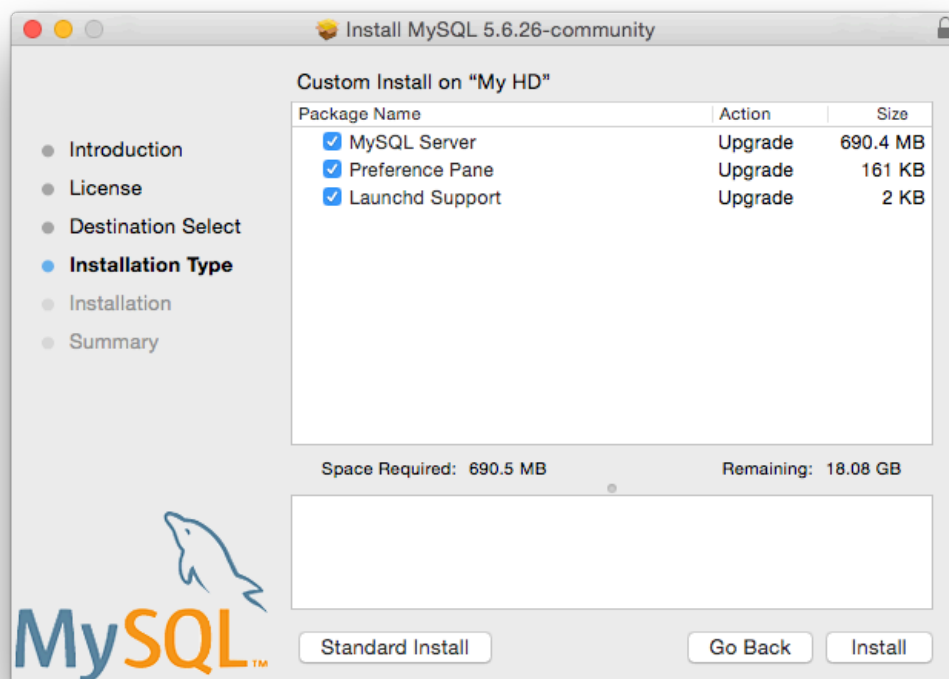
Install MySQL 5.6.26-community

Custom Install on “My HD”

- Introduction
- License
- Destination Select
- Installation Type
- Installation
- Summary

| Package Name | Action | Size |
|---|---|---|
| MySQL Server | Upgrade | 690.4 MB |
| Preference Pane | Upgrade | 161 KB |
| Launchd Support | Upgrade | 2 KB |

Space Required: 690.5 MB

Remaining: 18.08 GB

MySQL™

Standard Install

Go Back

Install